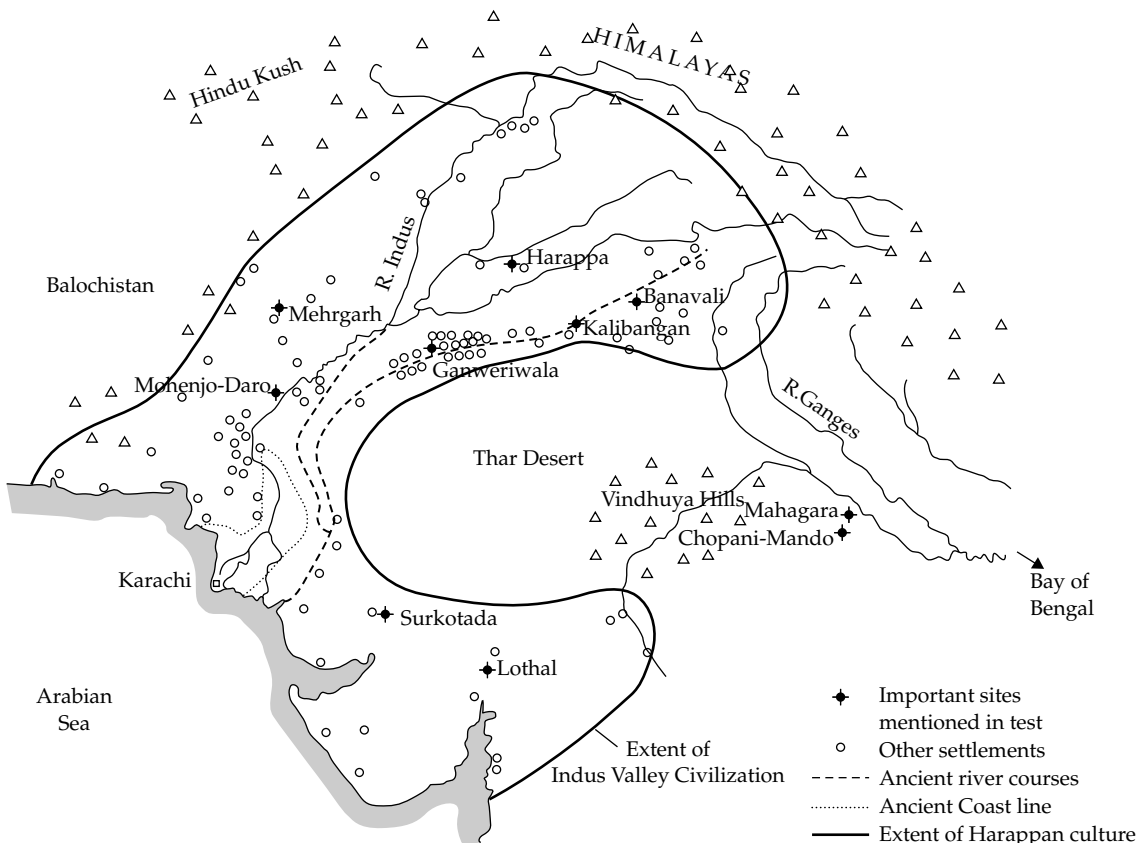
HIMALAYAS

Hindu Kush

R. Indus

Harappa

Balochistan

Banavali

Mehrgarh

Kalibangan

Ganweriwala

Mohenjo-Daro

R.Ganges

Thar Desert

Vindhuya Hills

Mahagara

Chopani-Mando

Karachi

Bay of Bengal

Surkotada

Lothal

Arabian Sea

Extent of Indus Valley Civilization

Important sites mentioned in test

Other settlements

Ancient river courses

Ancient Coast line

Extent of Harappan culture